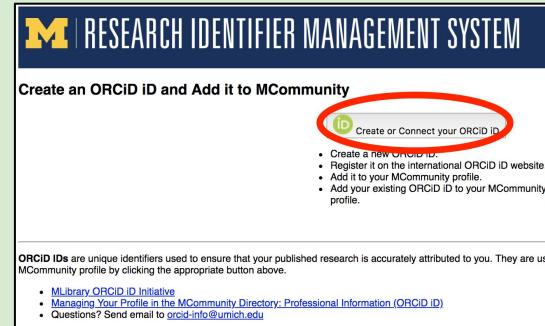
M | RESEARCH IDENTIFIER MANAGEMENT SYSTEM

Create an ORCiD iD and Add it to MCommunity

iD Create or Connect your ORCiD iD

- Create a new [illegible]
- Register it on the international ORCiD iD website
- Add it to your MCommunity profile.
- Add your existing ORCiD iD to your MCommunity profile.

ORCiD IDs are unique identifiers used to ensure that your published research is accurately attributed to you. They are us MCommunity profile by clicking the appropriate button above.

- MLibrary ORCiD iD Initiative
- Managing Your Profile in the MCommunity Directory: Professional Information (ORCiD iD)
- Questions? Send email to orcid-info@umich.edu